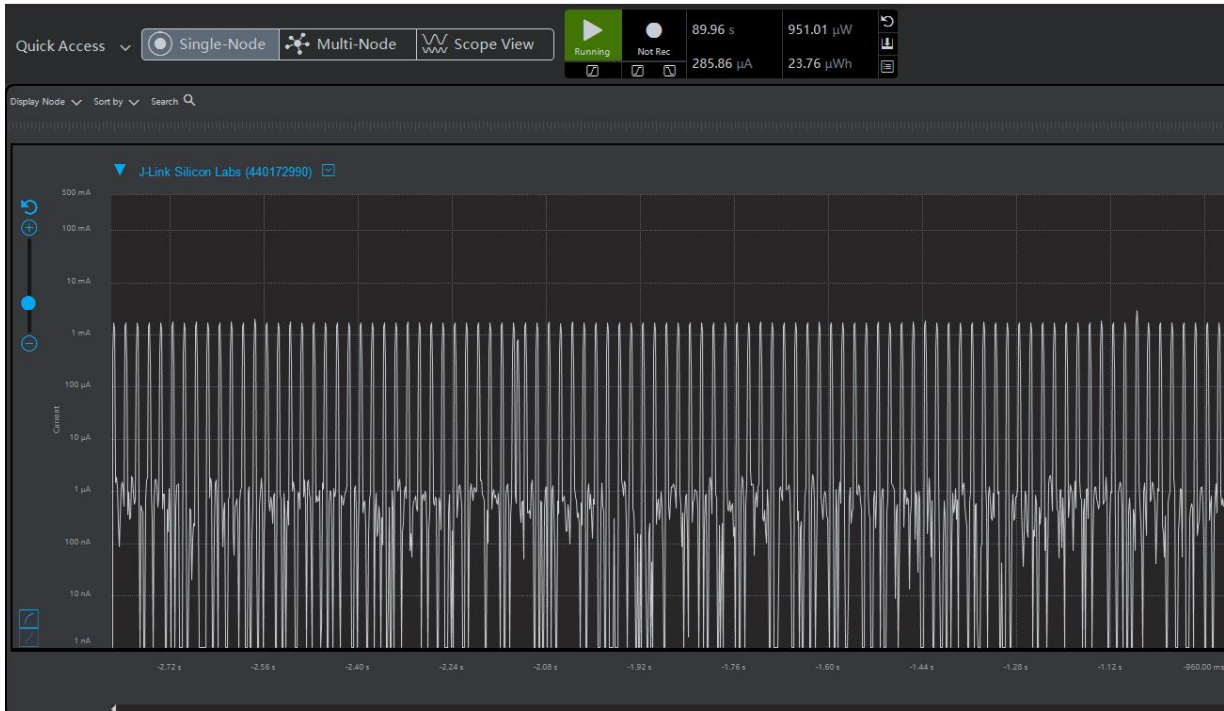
Quick Access Single-Node Multi-Node Scope View

Running

Not Rec

89.96 s

951.01 µW

285.86 µA

23.76 µWh

Display Node Sort by Search

J-Link Silicon Labs (440172990)

500 mA
100 mA
10 mA
1 mA
100 µA
Current
10 µA
1 µA
100 nA
10 nA
1 nA

-2.72 s -2.56 s -2.40 s -2.24 s -2.08 s -1.92 s -1.76 s -1.60 s -1.44 s -1.28 s -1.12 s -960.00 ms